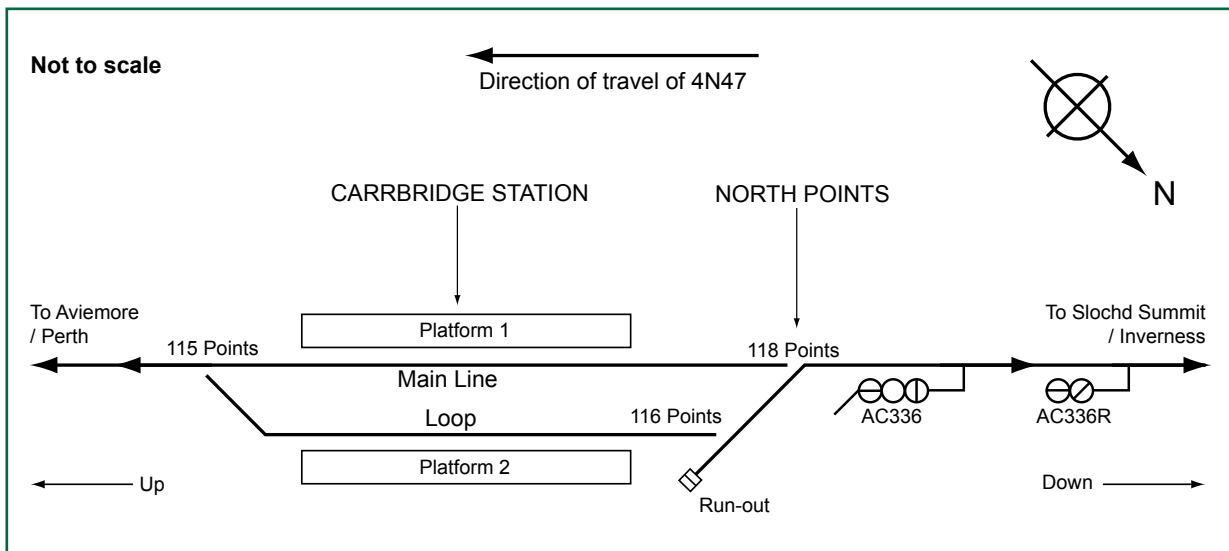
Not to scale

Direction of travel of 4N47

N

CARRBRIDGE STATION

NORTH POINTS

To Aviemore / Perth

Platform 1

To Slochd Summit / Inverness

115 Points

118 Points

Main Line

Loop

116 Points

AC336

AC336R

Platform 2

Up

Run-out

Down